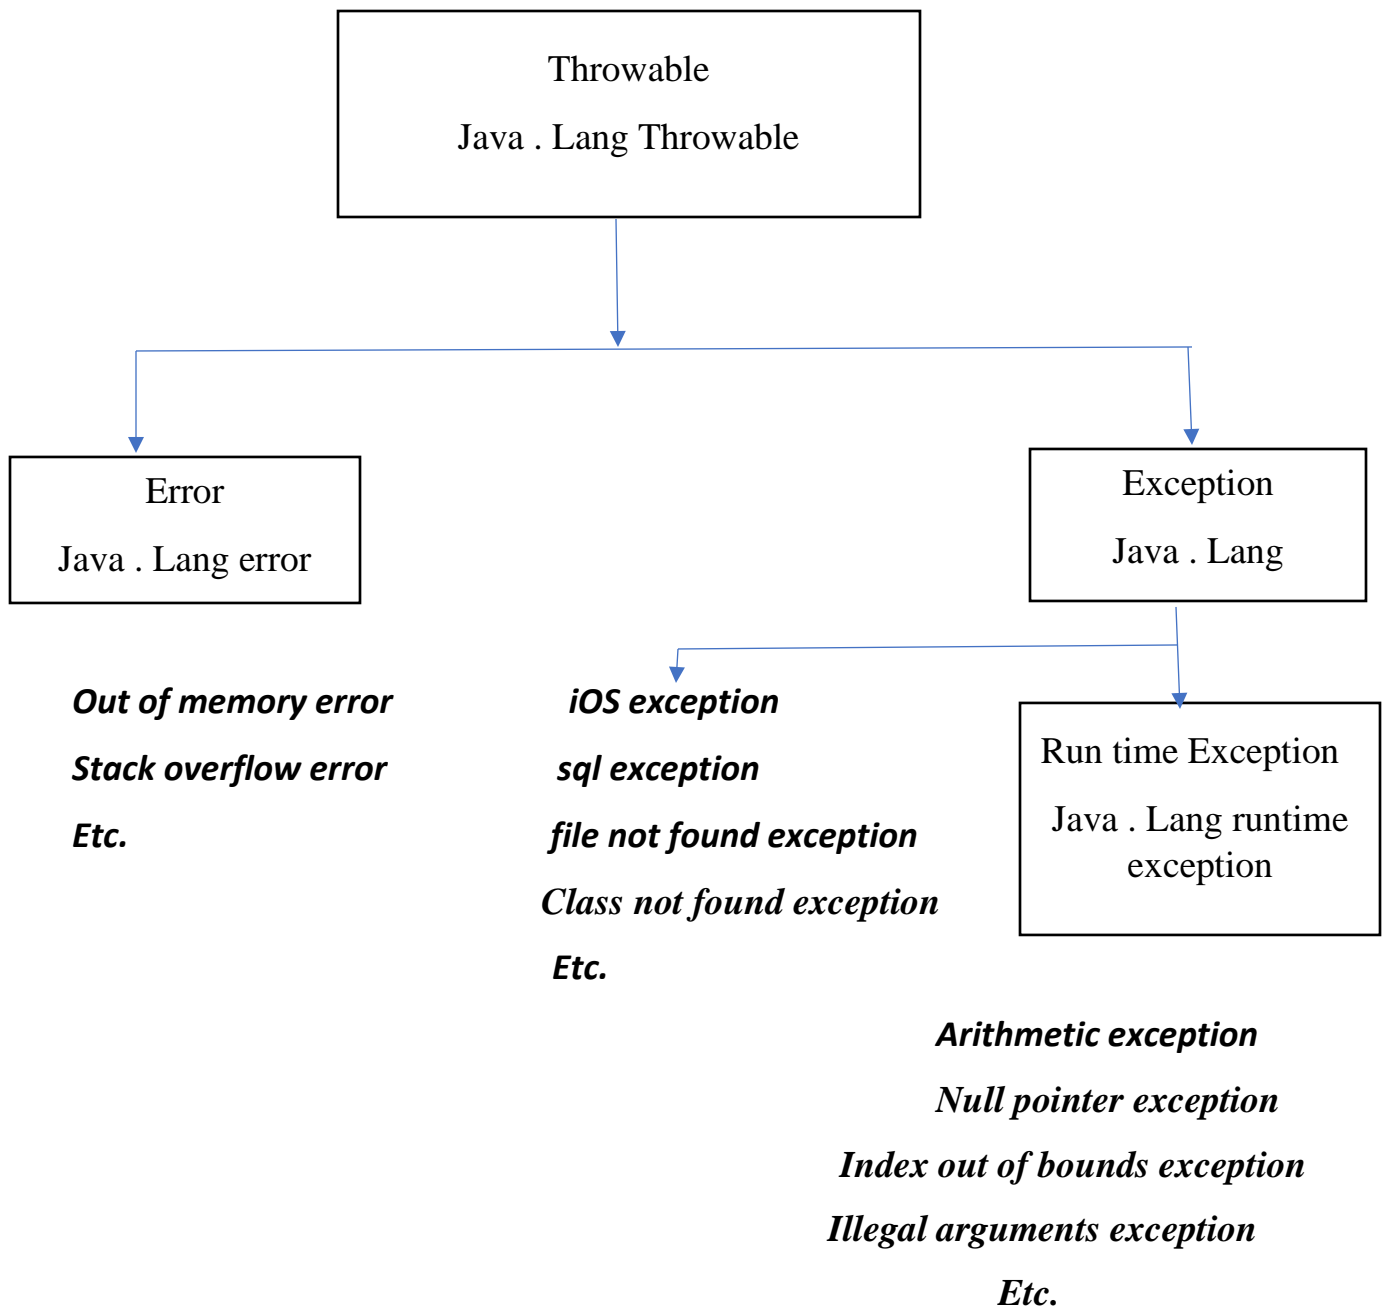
Throwable

Java . Lang Throwable

Error

Java . Lang error

Exception

Java . Lang

Out of memory error

Stack overflow error

Etc.

iOS exception

sql exception

file not found exception

Class not found exception

Etc.

Run time Exception

Java . Lang runtime exception

Arithmetic exception

Null pointer exception

Index out of bounds exception

Illegal arguments exception

Etc.